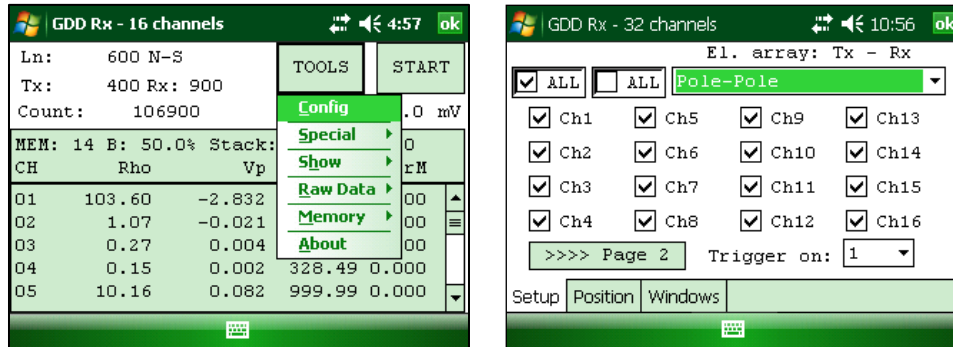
GDD Rx - 16 channels 4:57 ok

Ln: 600 N-S
Tx: 400 Rx: 900
Count: 106900

TOOLS
START

.0 mV

Config
Special
Show
Raw Data
Memory
About

MEM: 14 B: 50.0% Stack:
0
rM

| CH | Rho | Vp | | |
|---|---|---|---|---|
| 01 | 103.60 | -2.832 | | 00 |
| 02 | 1.07 | -0.021 | | 00 |
| 03 | 0.27 | 0.004 | | 00 |
| 04 | 0.15 | 0.002 | 328.49 | 0.000 |
| 05 | 10.16 | 0.082 | 999.99 | 0.000 |

GDD Rx - 32 channels 10:56 ok

El. array: Tx - Rx

ALL ALL Pole-Pole

Ch1 Ch5 Ch9 Ch13
Ch2 Ch6 Ch10 Ch14
Ch3 Ch7 Ch11 Ch15
Ch4 Ch8 Ch12 Ch16

>>>> Page 2 Trigger on: 1

Setup Position Windows